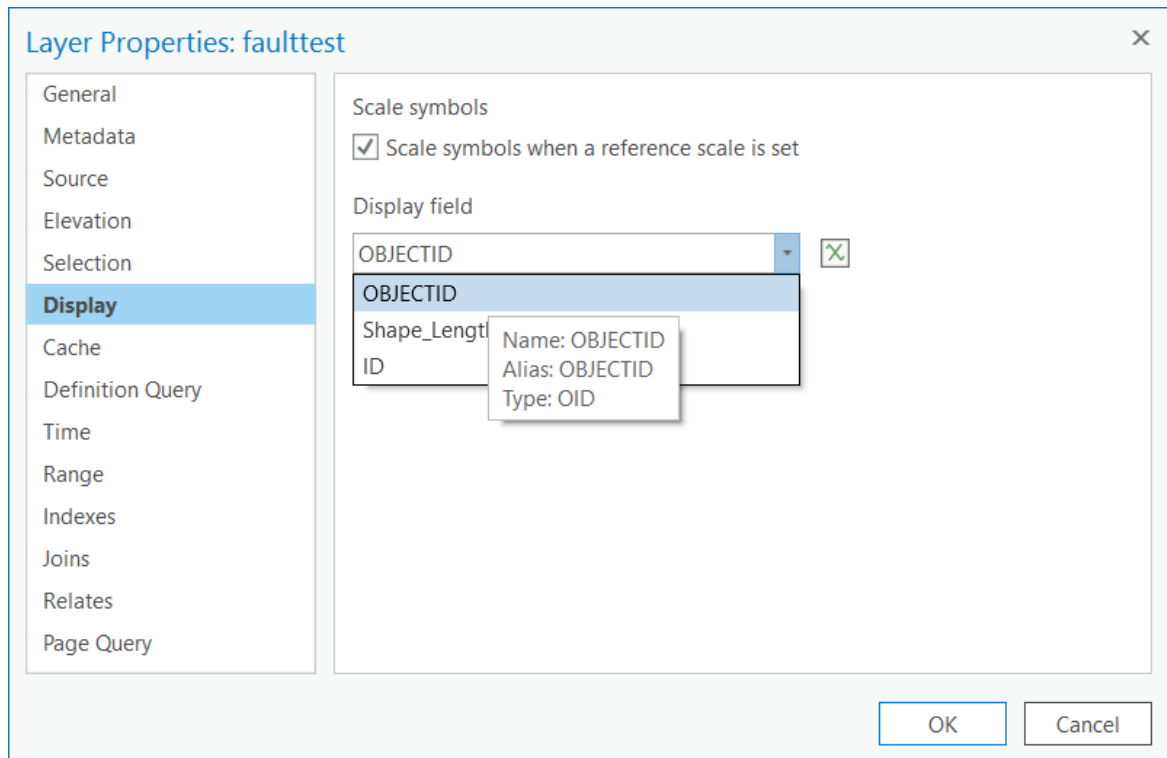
Layer Properties: faulttest

×

General
Metadata
Source
Elevation
Selection
Display
Cache
Definition Query
Time
Range
Indexes
Joins
Relates
Page Query

Scale symbols

Scale symbols when a reference scale is set

Display field

OBJECTID

OBJECTID
Shape_Lengt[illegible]
ID

Name: OBJECTID
Alias: OBJECTID
Type: OID

OK
Cancel